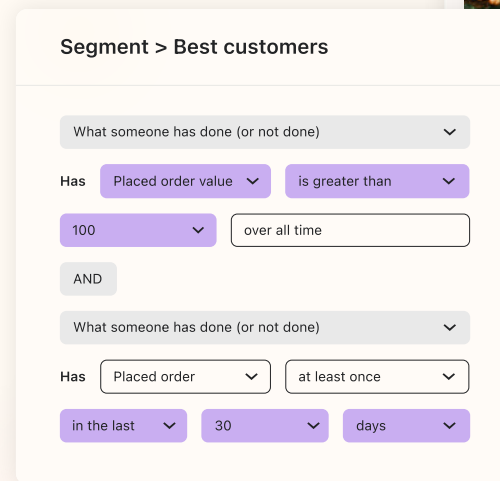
Segment > Best customers

What someone has done (or not done)

Has Placed order value is greater than

100 over all time

AND

What someone has done (or not done)

Has Placed order at least once

in the last 30 days